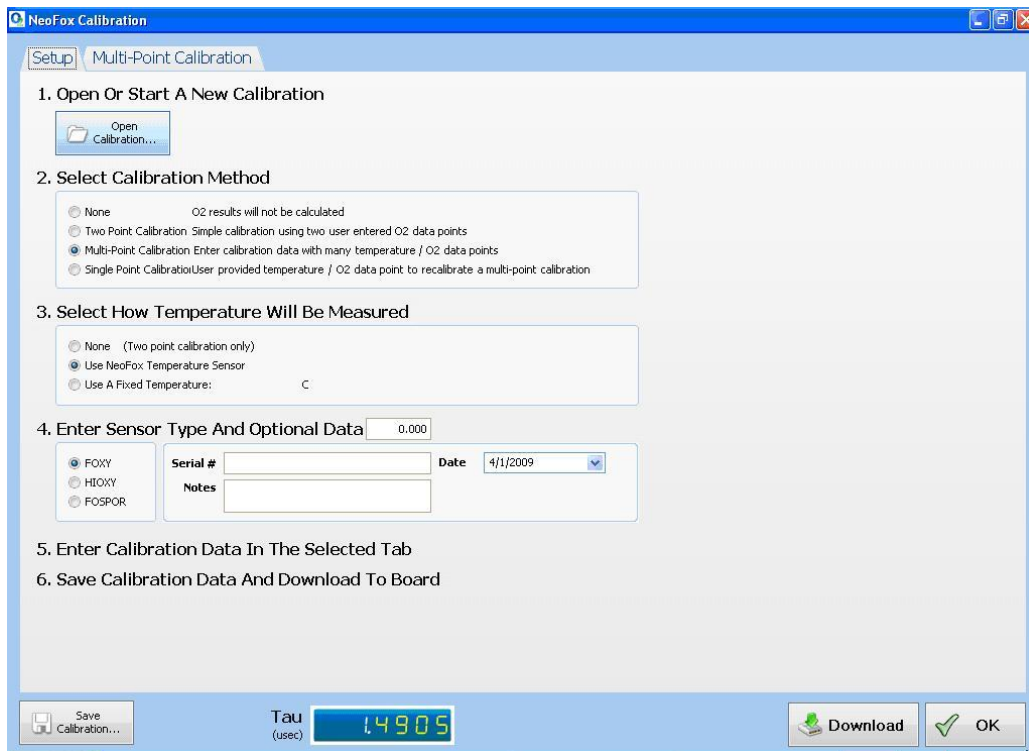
NeoFox Calibration

Setup | Multi-Point Calibration

1. Open Or Start A New Calibration

Open Calibration...

2. Select Calibration Method

None O2 results will not be calculated
Two Point Calibration Simple calibration using two user entered O2 data points
Multi-Point Calibration Enter calibration data with many temperature / O2 data points
Single Point CalibratioıUser provided temperature / O2 data point to recalibrate a multi-point calibration

3. Select How Temperature Will Be Measured

None (Two point calibration only)
Use NeoFox Temperature Sensor
Use A Fixed Temperature: C

4. Enter Sensor Type And Optional Data 0.000

FOXY
HIOXY
FOSPOR

Serial #
Date 4/1/2009
Notes

5. Enter Calibration Data In The Selected Tab

6. Save Calibration Data And Download To Board

Save Calibration...

Tau (usec) 1.4905

Download

OK